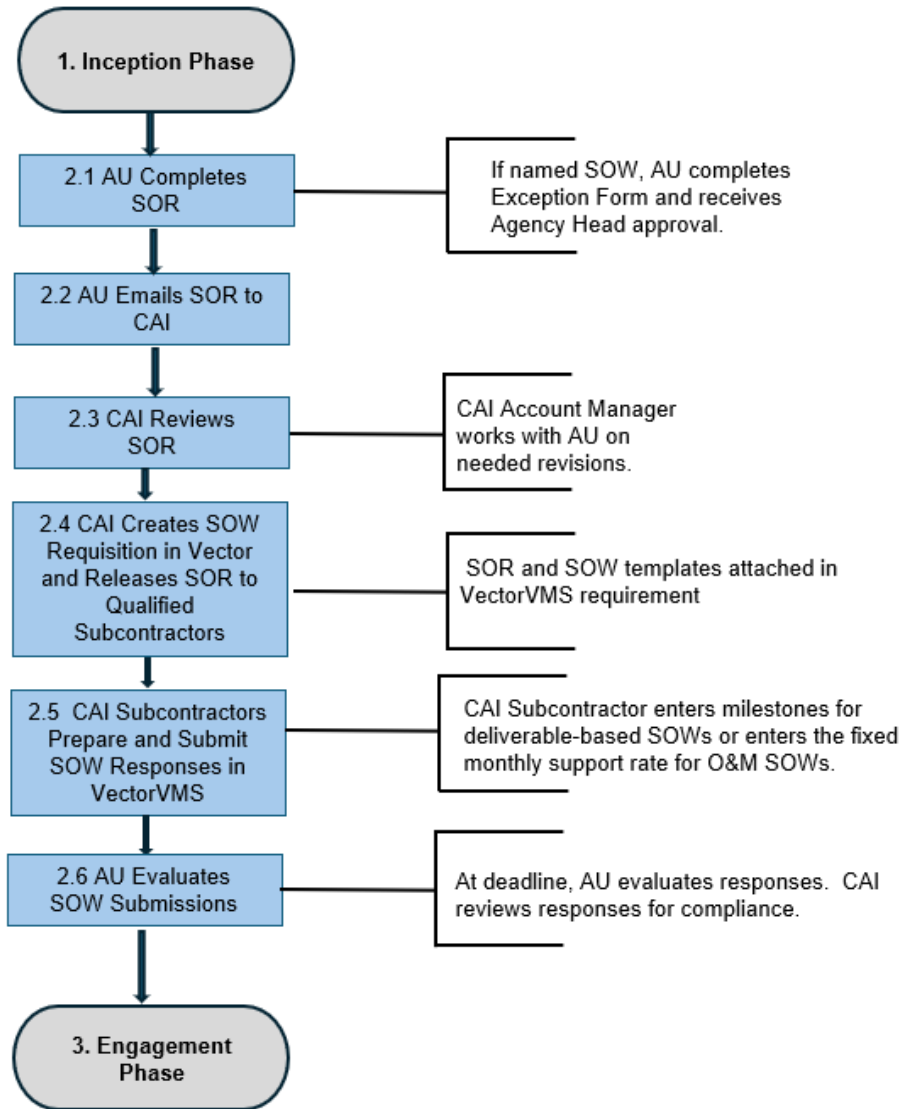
1. Inception Phase

2.1 AU Completes SOR

If named SOW, AU completes Exception Form and receives Agency Head approval.

2.2 AU Emails SOR to CAI

2.3 CAI Reviews SOR

CAI Account Manager works with AU on needed revisions.

2.4 CAI Creates SOW Requisition in Vector and Releases SOR to Qualified Subcontractors

SOR and SOW templates attached in VectorVMS requirement

2.5 CAI Subcontractors Prepare and Submit SOW Responses in VectorVMS

CAI Subcontractor enters milestones for deliverable-based SOWs or enters the fixed monthly support rate for O&M SOWs.

2.6 AU Evaluates SOW Submissions

At deadline, AU evaluates responses. CAI reviews responses for compliance.

3. Engagement Phase